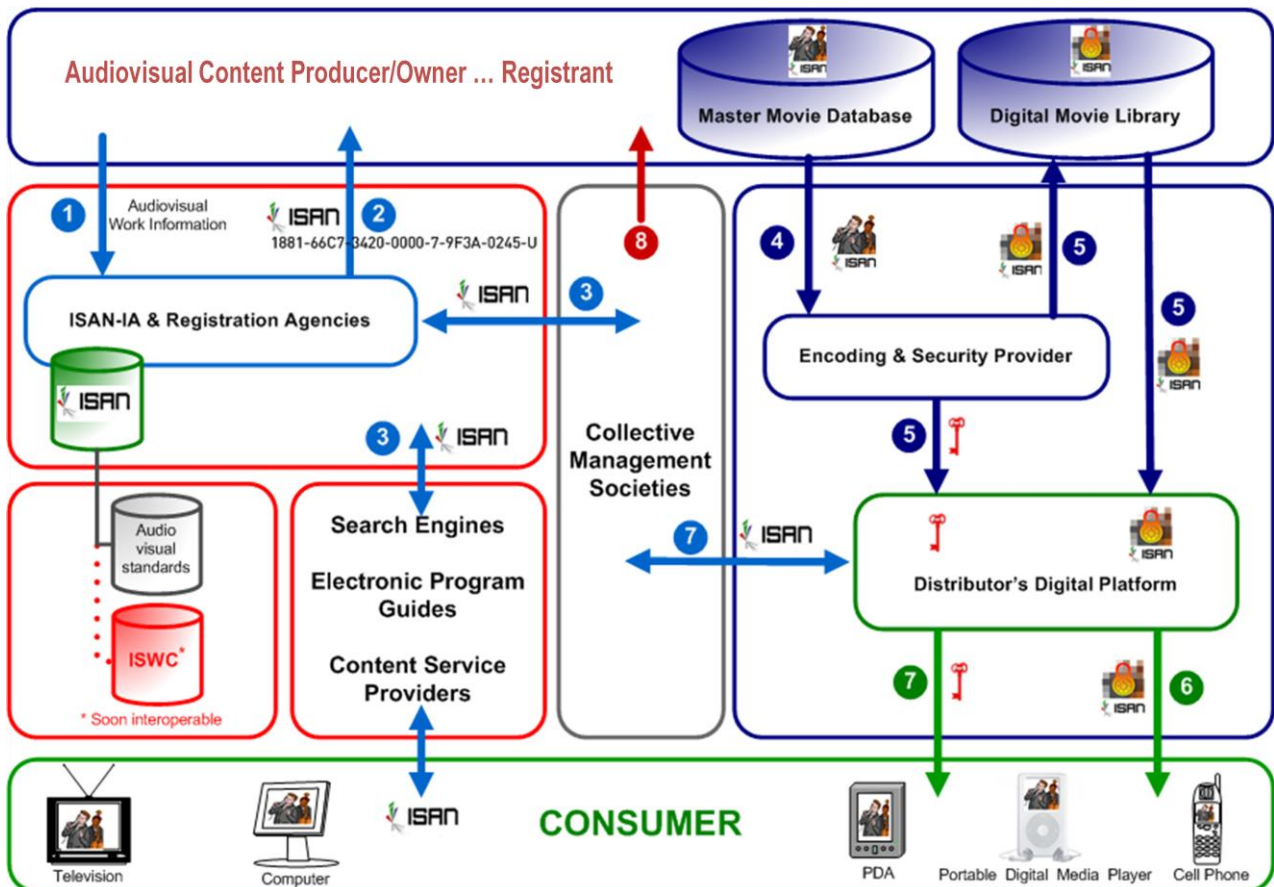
Audiovisual Content Producer/Owner ... Registrant

Master Movie Database

Digital Movie Library

1

Audiovisual Work Information

ISAN

2

1881-66C7-3420-0000-7-9F3A-0245-U

8

ISAN-IA & Registration Agencies

ISAN

3

4

ISAN

ISAN

5

5

Encoding & Security Provider

ISAN

ISAN

3

ISAN

Collective Management Societies

5

Audio visual standards

ISWC*

* Soon interoperable

Search Engines

Electronic Program Guides

Content Service Providers

7

ISAN

Distributor's Digital Platform

ISAN

7

ISAN

6

ISAN

CONSUMER

Television

Computer

PDA

Portable Digital Media Player

Cell Phone